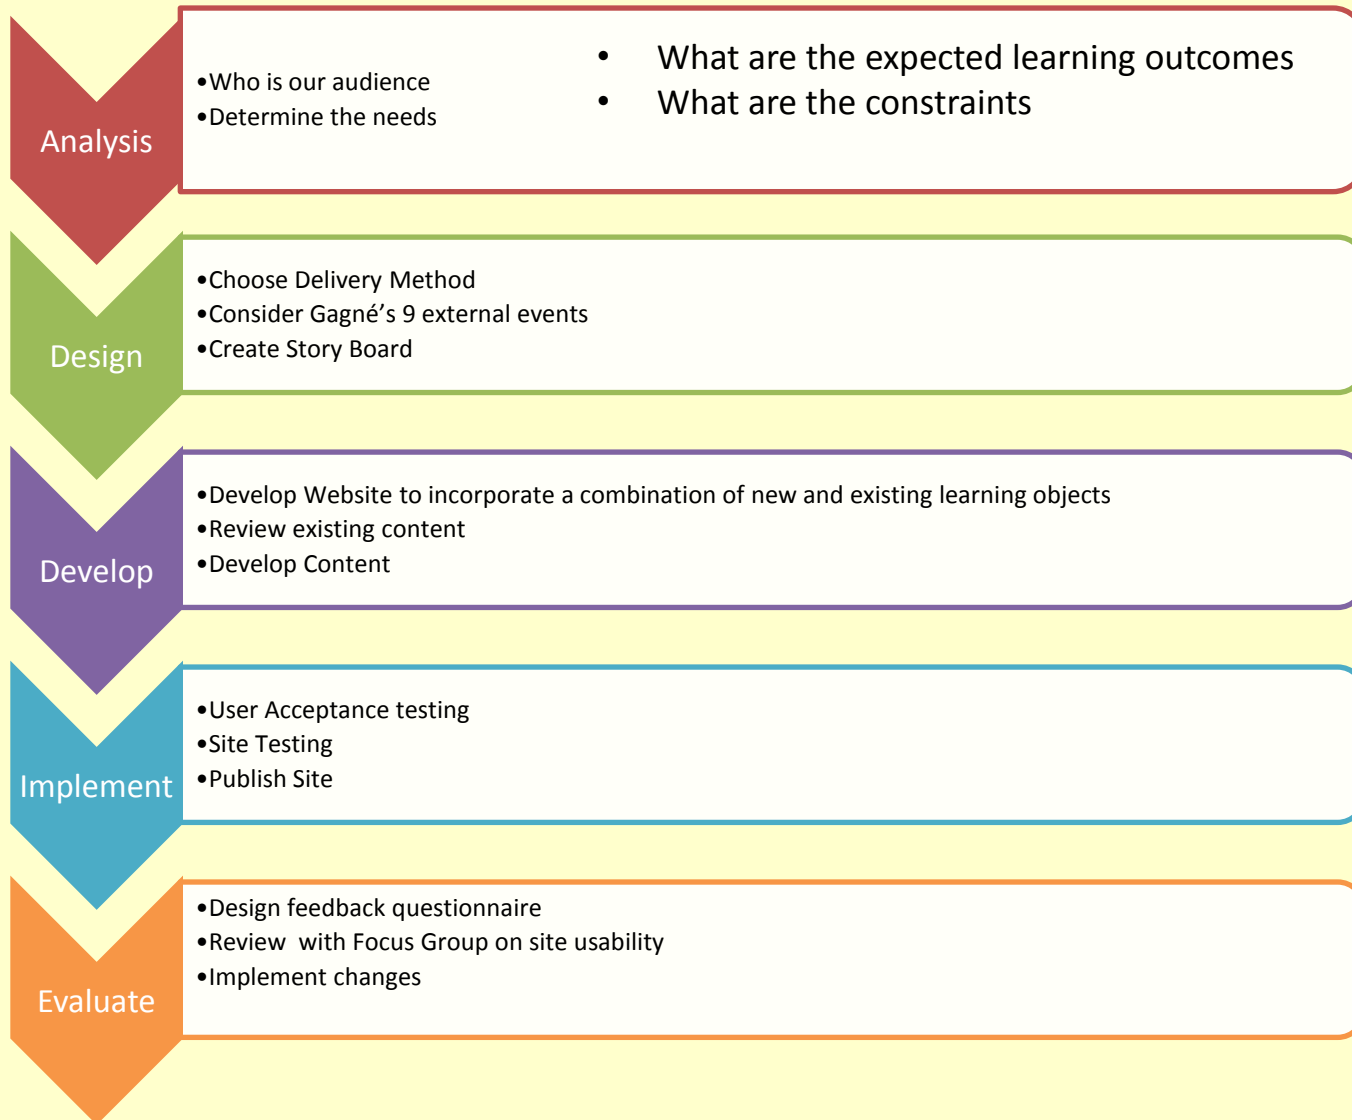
Analysis

•Who is our audience
•Determine the needs

• What are the expected learning outcomes
• What are the constraints

Design

•Choose Delivery Method
•Consider Gagné's 9 external events
•Create Story Board

Develop

•Develop Website to incorporate a combination of new and existing learning objects
•Review existing content
•Develop Content

Implement

•User Acceptance testing
•Site Testing
•Publish Site

Evaluate

•Design feedback questionnaire
•Review with Focus Group on site usability
•Implement changes